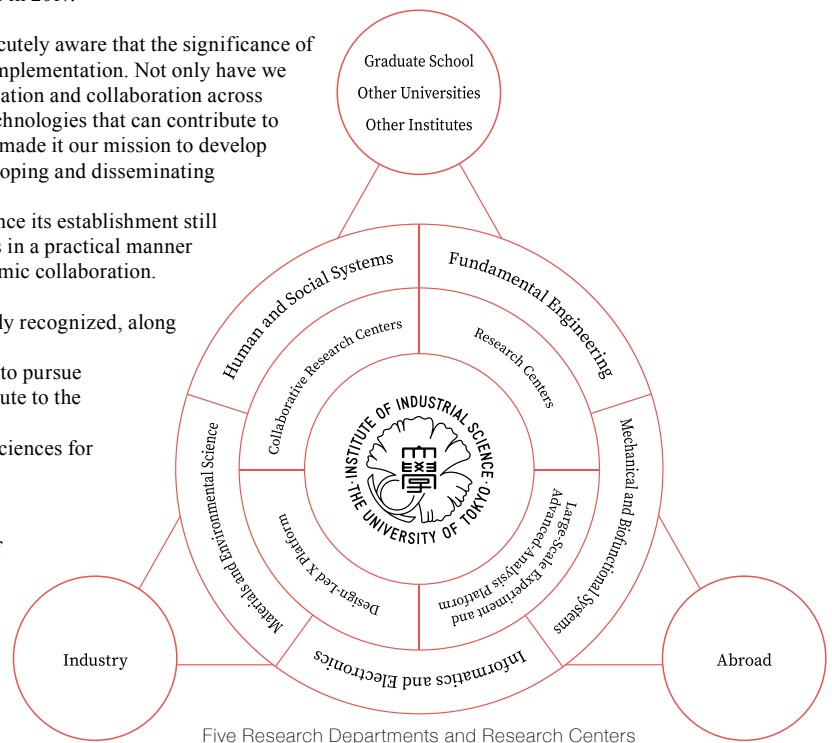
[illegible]

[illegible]cutely aware that the significance of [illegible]nplementation. Not only have we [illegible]ation and collaboration across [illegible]hnologies that can contribute to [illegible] made it our mission to develop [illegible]oping and disseminating

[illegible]nce its establishment still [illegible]s in a practical manner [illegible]mic collaboration.

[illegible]y recognized, along

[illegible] to pursue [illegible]ute to the

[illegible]ciences for

Graduate School
Other Universities
Other Institutes

Human and Social Systems

Fundamental Engineering

Collaborative Research Centers

Research Centers

INSTITUTE OF INDUSTRIAL SCIENCE · THE UNIVERSITY OF TOKYO ·

Materials and Environmental Science

Mechanical and Biofunctional Systems

Design-Led X Platform

Large-Scale Experiment and Advanced-Analysis Platform

Informatics and Electronics

Industry

Abroad

Five Research Departments and Research Centers